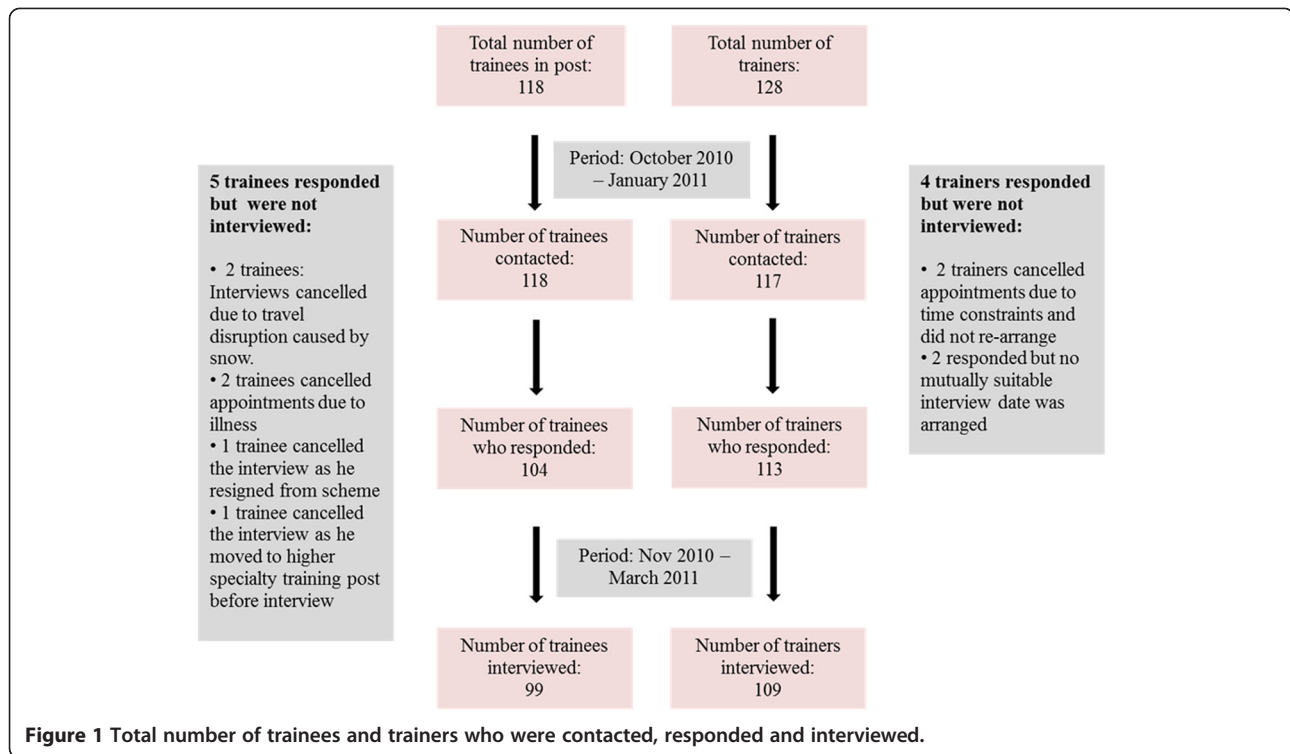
Total number of trainees in post: 118

Total number of trainers: 128

Period: October 2010 – January 2011

5 trainees responded but were not interviewed:

• 2 trainees: Interviews cancelled due to travel disruption caused by snow.
• 2 trainees cancelled appointments due to illness
• 1 trainee cancelled the interview as he resigned from scheme
• 1 trainee cancelled the interview as he moved to higher specialty training post before interview

Number of trainees contacted: 118

Number of trainers contacted: 117

4 trainers responded but were not interviewed:

• 2 trainers cancelled appointments due to time constraints and did not re-arrange
• 2 responded but no mutually suitable interview date was arranged

Number of trainees who responded: 104

Number of trainers who responded: 113

Period: Nov 2010 – March 2011

Number of trainees interviewed: 99

Number of trainers interviewed: 109

Figure 1 Total number of trainees and trainers who were contacted, responded and interviewed.